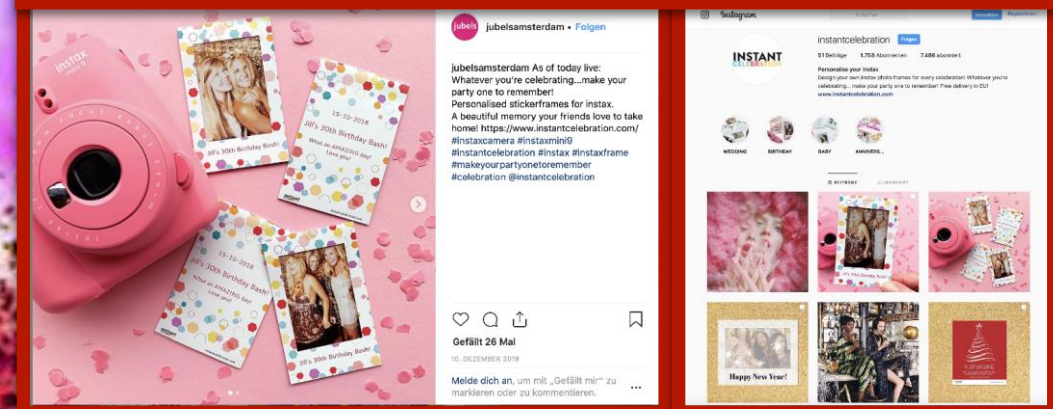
instax

15-10-2018
Jill's 30th Birthday Bash!

Jill's 30th Birthday Bash!

15-10-2018
Jill's 30th Birthday Bash!
What an AMAZING day!
Love you!

Jill's 30th Birthday Bash!
What an AMAZING day!
Love you!

jubels

jubelsamsterdam • Folgen

jubelsamsterdam As of today live: Whatever you're celebrating...make your party one to remember!
Personalised stickerframes for instax.
A beautiful memory your friends love to take home! https://www.instantcelebration.com/ #instaxcamera #instaxmini9 #instantcelebration #instax #instaxframe #makeyourpartyonetoremember #celebration @instantcelebration

Gefällt 26 Mal

10. DEZEMBER 2018

Melde dich an, um mit „Gefällt mir" zu markieren oder zu kommentieren.

Instagram

instantcelebration Folgen

51 Beiträge 1.758 Abonnenten 7.486 abonniert

INSTANT CELEBRATION

Personalise your instax
Design your own instax photo frames for every celebration! Whatever you're celebrating... make your party one to remember! Free delivery in EU!
www.instantcelebration.com

WEDDING BIRTHDAY BABY ANNIVERS...

BEITRÄGE MARKIERT

Happy New Year!